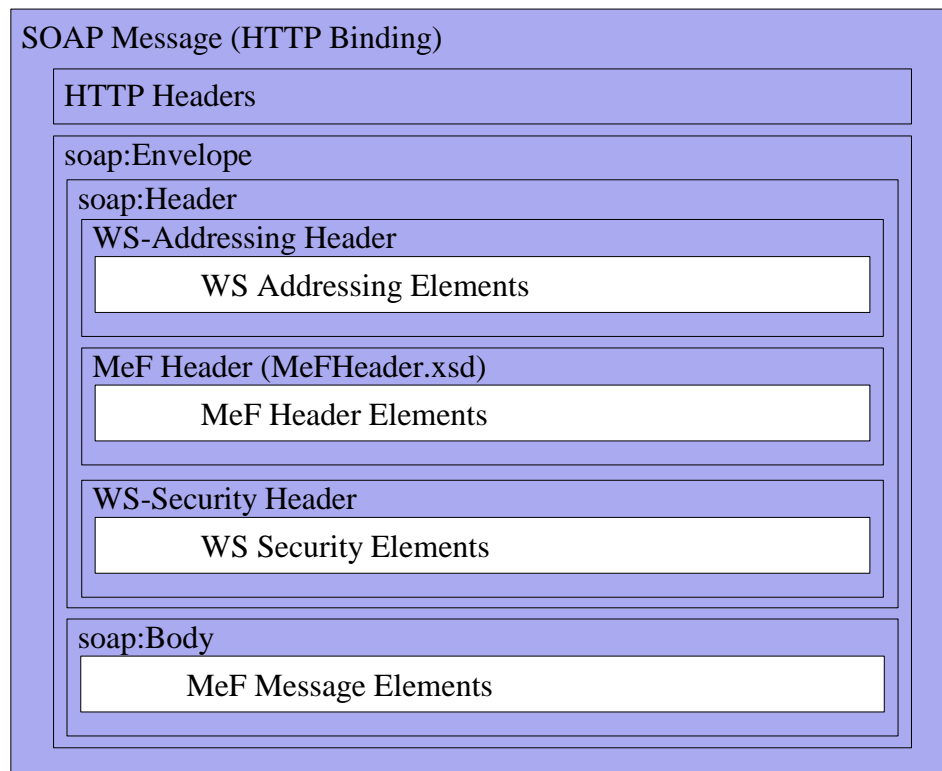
SOAP Message (HTTP Binding)

HTTP Headers

soap:Envelope

soap:Header

WS-Addressing Header

WS Addressing Elements

MeF Header (MeFHeader.xsd)

MeF Header Elements

WS-Security Header

WS Security Elements

soap:Body

MeF Message Elements